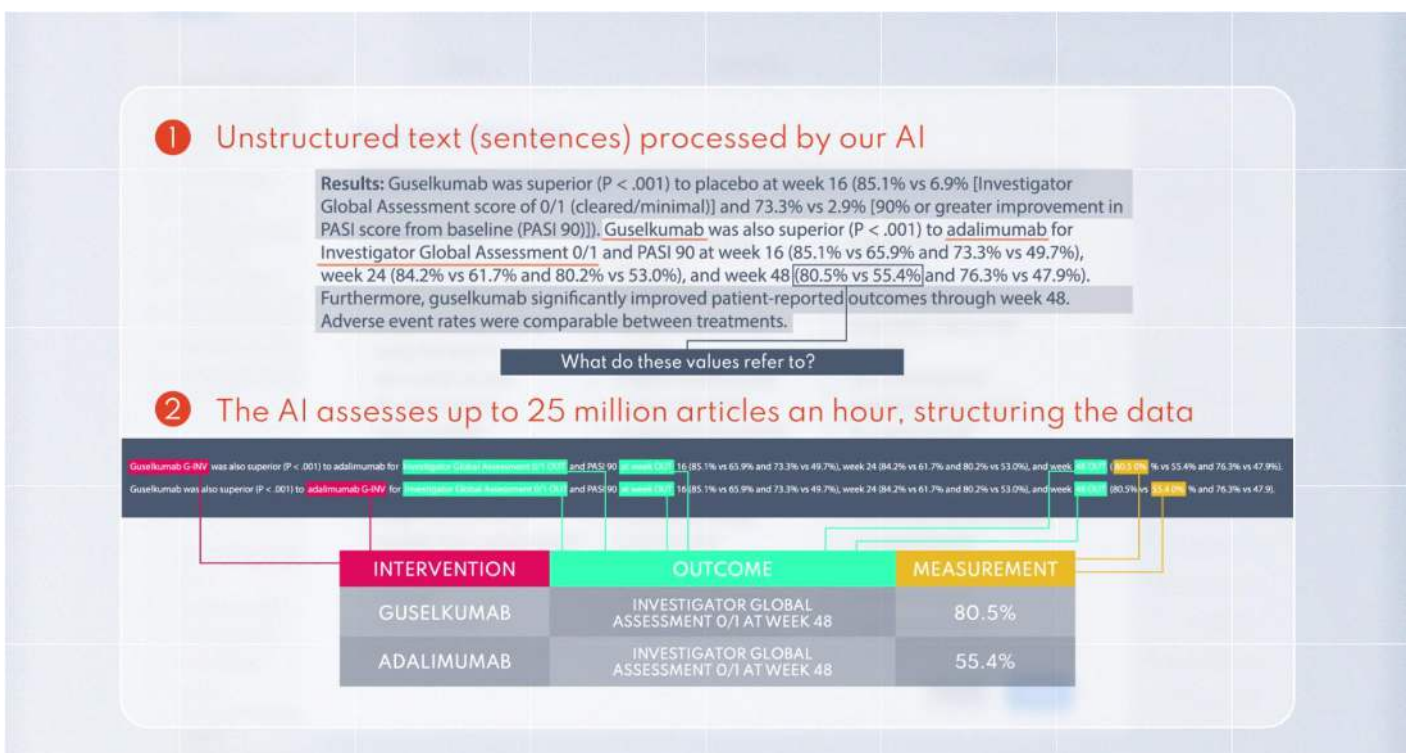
1 Unstructured text (sentences) processed by our AI

**Results:** Guselkumab was superior (P < .001) to placebo at week 16 (85.1% vs 6.9% [Investigator Global Assessment score of 0/1 (cleared/minimal)] and 73.3% vs 2.9% [90% or greater improvement in PASI score from baseline (PASI 90)]). Guselkumab was also superior (P < .001) to adalimumab for Investigator Global Assessment 0/1 and PASI 90 at week 16 (85.1% vs 65.9% and 73.3% vs 49.7%), week 24 (84.2% vs 61.7% and 80.2% vs 53.0%), and week 48 (80.5% vs 55.4% and 76.3% vs 47.9%). Furthermore, guselkumab significantly improved patient-reported outcomes through week 48. Adverse event rates were comparable between treatments.

What do these values refer to?

2 The AI assesses up to 25 million articles an hour, structuring the data

Guselkumab G-INV was also superior (P < .001) to adalimumab for Investigator Global Assessment 0/1 OUT and PASI 90 at week OUT 16 (85.1% vs 65.9% and 73.3% vs 49.7%), week 24 (84.2% vs 61.7% and 80.2% vs 53.0%), and week 48 OUT (80.5 0% % vs 55.4% and 76.3% vs 47.9%).

Guselkumab was also superior (P < .001) to adalimumab G-INV for Investigator Global Assessment 0/1 OUT and PASI 90 at week OUT 16 (85.1% vs 65.9% and 73.3% vs 49.7%), week 24 (84.2% vs 61.7% and 80.2% vs 53.0%), and week 48 OUT (80.5% vs 55.4 0% % and 76.3% vs 47.9).

| INTERVENTION | OUTCOME | MEASUREMENT |
|---|---|---|
| GUSELKUMAB | INVESTIGATOR GLOBAL ASSESSMENT 0/1 AT WEEK 48 | 80.5% |
| ADALIMUMAB | INVESTIGATOR GLOBAL ASSESSMENT 0/1 AT WEEK 48 | 55.4% |